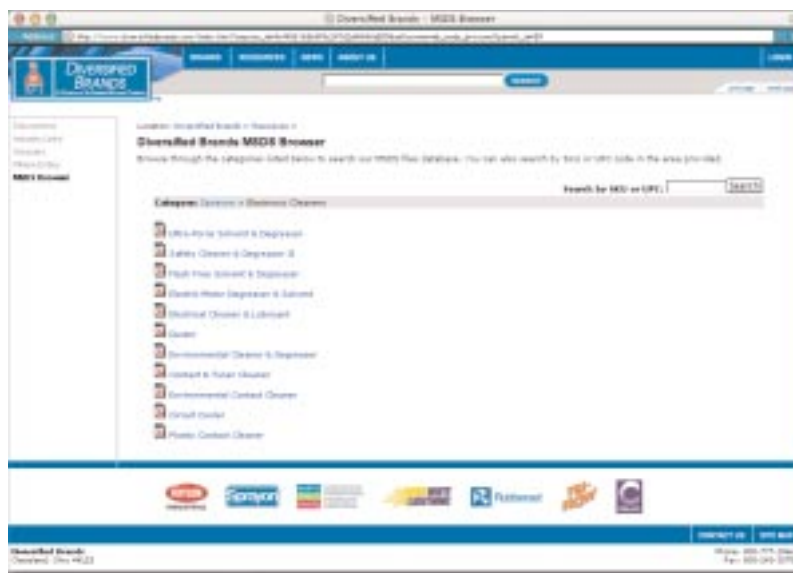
Diversified Brands - MSDS Browser

DIVERSIFIED BRANDS

BRANDS RESOURCES NEWS ABOUT US

SEARCH

LOGIN

Location: Diversified Brands > Resources >

Diversified Brands MSDS Browser

Browse through the categories listed below to search our MSDS files database. You can also search by SKU or UPC code in the area provided.

Search for SKU or UPC: Search

Category: Solvents > Electronic Cleaners

Ultra-Force Solvent & Degreaser

Safety Cleaner & Degreaser II

Flash Free Solvent & Degreaser

Electric Motor Degreaser & Solvent

Electrical Cleaner & Lubricant

Duster

Environmental Cleaner & Degreaser

Contact & Tuner Cleaner

Environmental Contact Cleaner

Circuit Cooler

Plastic Contact Cleaner

Rubberset

CONTACT US

Diversified Brands
Cleveland, Ohio 44115